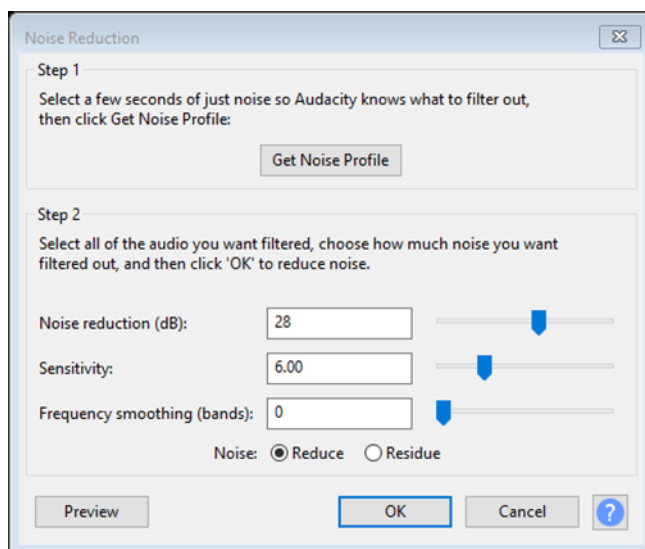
Noise Reduction

Step 1

Select a few seconds of just noise so Audacity knows what to filter out, then click Get Noise Profile:

Get Noise Profile

Step 2

Select all of the audio you want filtered, choose how much noise you want filtered out, and then click 'OK' to reduce noise.

Noise reduction (dB): 28

Sensitivity: 6.00

Frequency smoothing (bands): 0

Noise: Reduce Residue

Preview

OK

Cancel

?